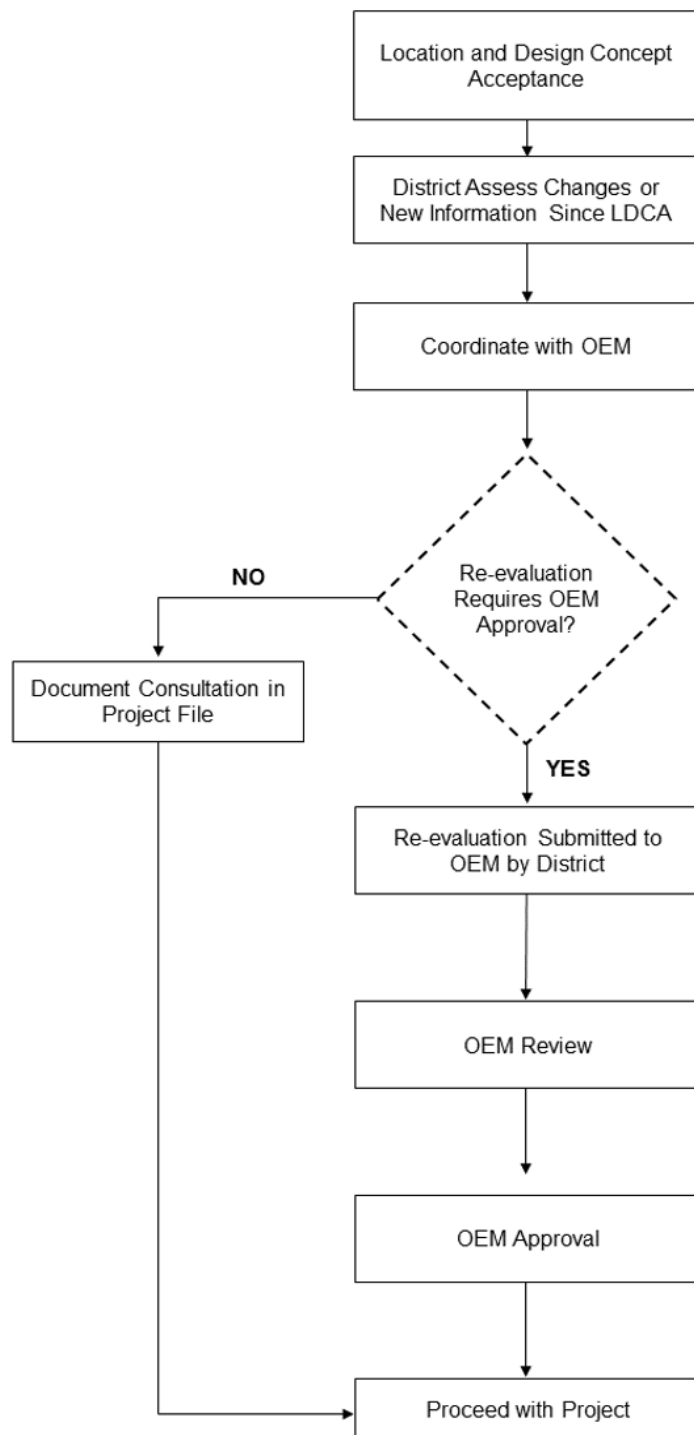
Location and Design Concept Acceptance

District Assess Changes or New Information Since LDCA

Coordinate with OEM

Re-evaluation Requires OEM Approval?

NO

Document Consultation in Project File

YES

Re-evaluation Submitted to OEM by District

OEM Review

OEM Approval

Proceed with Project